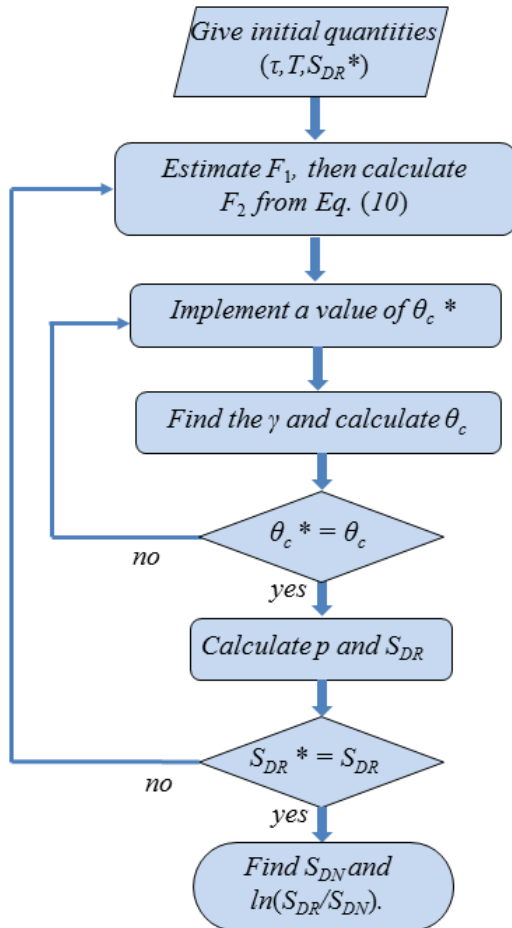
Give initial quantities $(\tau, T, S_{DR}*)$

Estimate $F_1$, then calculate $F_2$ from Eq. (10)

Implement a value of $\theta_c$ *

Find the $\gamma$ and calculate $\theta_c$

$\theta_c * = \theta_c$

no

yes

Calculate $p$ and $S_{DR}$

$S_{DR} * = S_{DR}$

no

yes

Find $S_{DN}$ and $ln(S_{DR}/S_{DN})$.